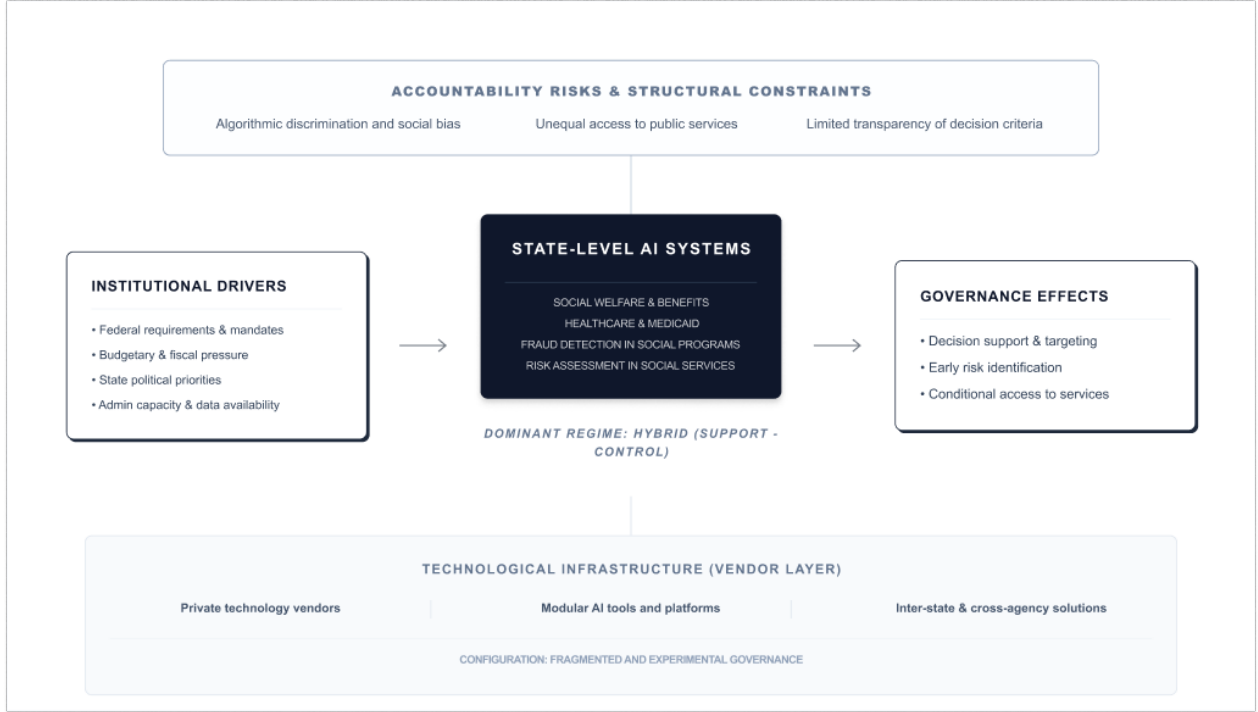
ACCOUNTABILITY RISKS & STRUCTURAL CONSTRAINTS

Algorithmic discrimination and social bias

Unequal access to public services

Limited transparency of decision criteria

INSTITUTIONAL DRIVERS

• Federal requirements & mandates
• Budgetary & fiscal pressure
• State political priorities
• Admin capacity & data availability

STATE-LEVEL AI SYSTEMS

SOCIAL WELFARE & BENEFITS
HEALTHCARE & MEDICAID
FRAUD DETECTION IN SOCIAL PROGRAMS
RISK ASSESSMENT IN SOCIAL SERVICES

DOMINANT REGIME: HYBRID (SUPPORT - CONTROL)

GOVERNANCE EFFECTS

• Decision support & targeting
• Early risk identification
• Conditional access to services

TECHNOLOGICAL INFRASTRUCTURE (VENDOR LAYER)

Private technology vendors

Modular AI tools and platforms

Inter-state & cross-agency solutions

CONFIGURATION: FRAGMENTED AND EXPERIMENTAL GOVERNANCE